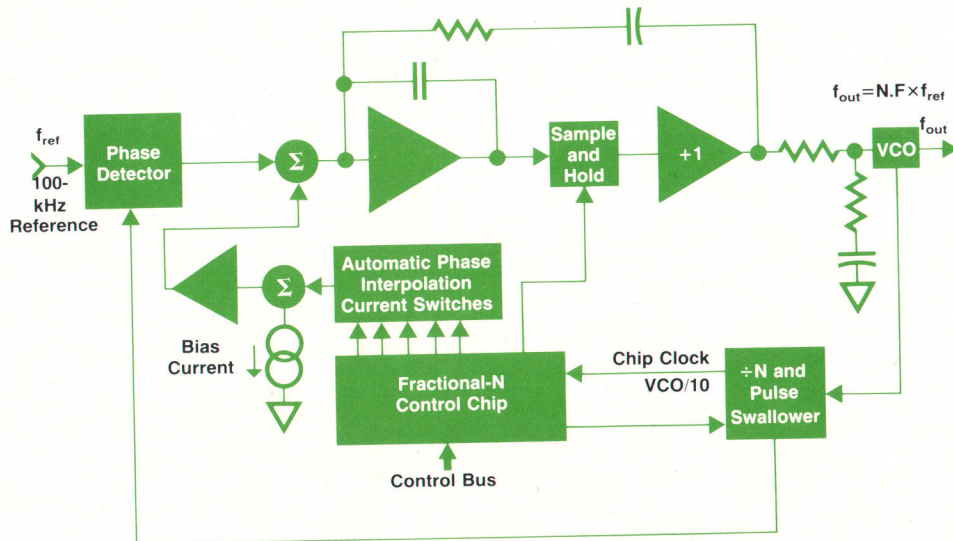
$f_{ref}$
100-kHz Reference

Phase Detector

$\Sigma$

Sample and Hold

+1

$f_{out} = N.F \times f_{ref}$

$f_{out}$

VCO

Automatic Phase Interpolation Current Switches

$\Sigma$

Bias Current

Fractional-N Control Chip

Chip Clock
VCO/10

÷N and Pulse Swallower

Control Bus